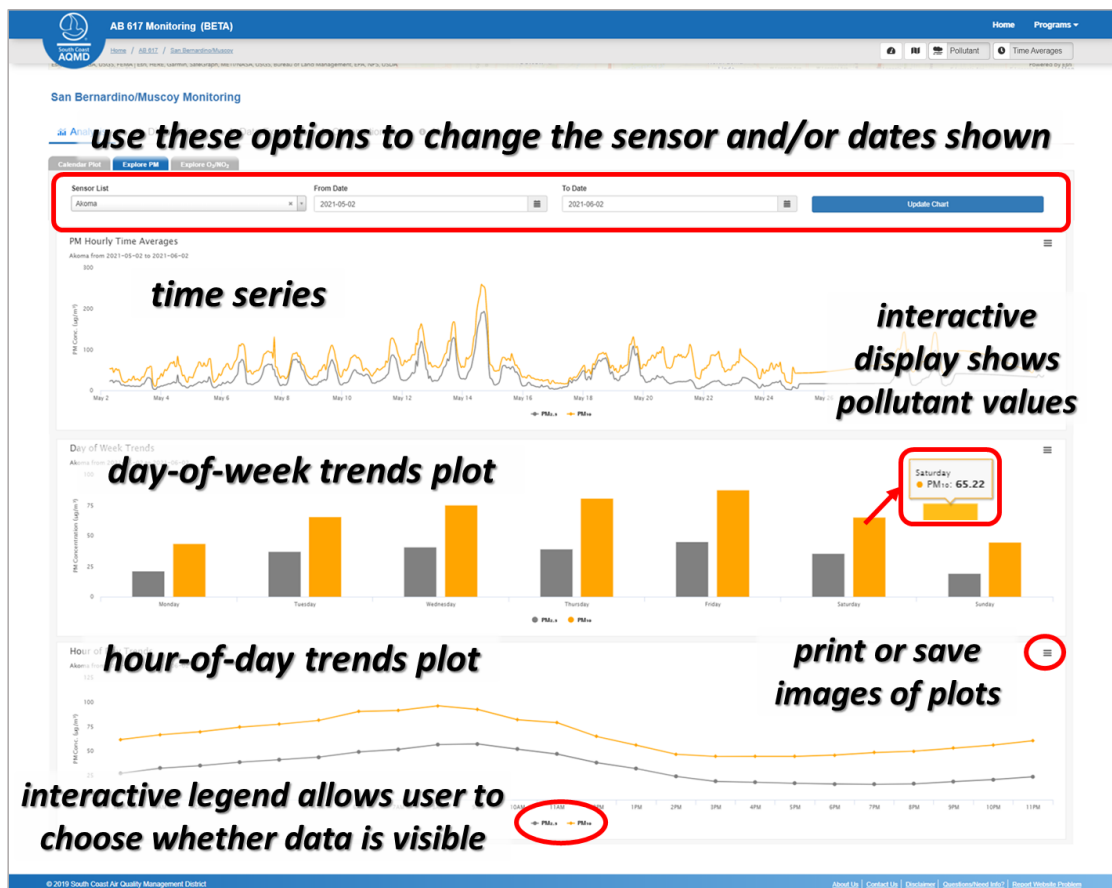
South Coast AQMD

AB 617 Monitoring (BETA)

Home Programs ▾

Home / AB 617 / San Bernardino/Muscoy

Pollutant Time Averages

San Bernardino/Muscoy Monitoring

use these options to change the sensor and/or dates shown

Calendar Plot Explore PM Explore $O_3/NO_2$

Sensor List
Akoma

From Date
2021-05-02

To Date
2021-06-02

Update Chart

PM Hourly Time Averages
Akoma from 2021-05-02 to 2021-06-02

time series

interactive display shows pollutant values

300
200
100
0

PM Conc. (µg/m³)

May 2 May 4 May 6 May 8 May 10 May 12 May 14 May 16 May 18 May 20 May 22 May 24 May 26

$PM_{2.5}$ $PM_{10}$

Day of Week Trends

day-of-week trends plot

Saturday
● $PM_{10}$: 65.22

100
75
50
25
0

PM Concentration (µg/m³)

Monday Tuesday Wednesday Thursday Friday Saturday Sunday

$PM_{2.5}$ $PM_{10}$

hour-of-day trends plot

print or save images of plots

125
100
75
50
25

PM Conc. (µg/m³)

10AM 11AM 1PM 2PM 3PM 4PM 5PM 6PM 7PM 8PM 9PM 10PM 11PM

interactive legend allows user to choose whether data is visible

$PM_{2.5}$ $PM_{10}$

© 2019 South Coast Air Quality Management District

About Us | Contact Us | Disclaimer | Questions/Need Info? | Report Website Problem